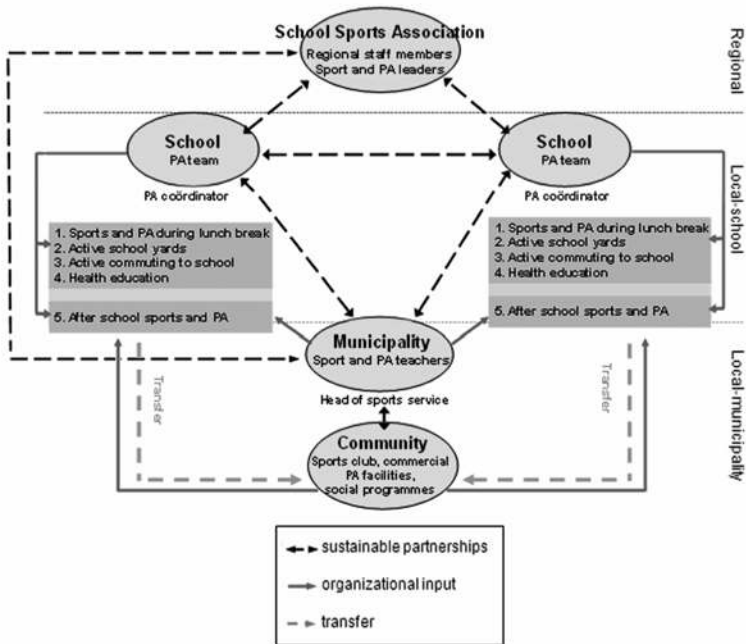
School Sports Association
Regional staff members
Sport and PA leaders

Regional

School
PA team
PA coördinator

School
PA team
PA coördinator

Local-school

1. Sports and PA during lunch break
2. Active school yards
3. Active commuting to school
4. Health education
5. After school sports and PA

1. Sports and PA during lunch break
2. Active school yards
3. Active commuting to school
4. Health education
5. After school sports and PA

Municipality
Sport and PA teachers
Head of sports service

Local-municipality

Transfer

Transfer

Community
Sports club, commercial PA facilities, social programmes

sustainable partnerships
organizational input
transfer